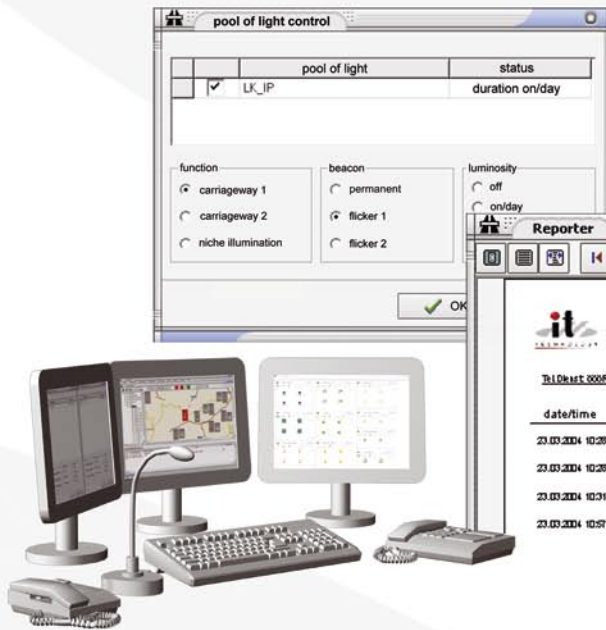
pool of light control

| | | pool of light | status |
|---|---|---|---|
| | ✔ | LK_IP | duration on/day |

function
carriageway 1
carriageway 2
niche illumination

beacon
permanent
flicker 1
flicker 2

luminosity
off
on/day

OK

Reporter

it

TelDkast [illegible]

date/time

23.03.2004 10:2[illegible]

23.03.2004 10:2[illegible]

23.03.2004 10:3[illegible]

23.03.2004 10:5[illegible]